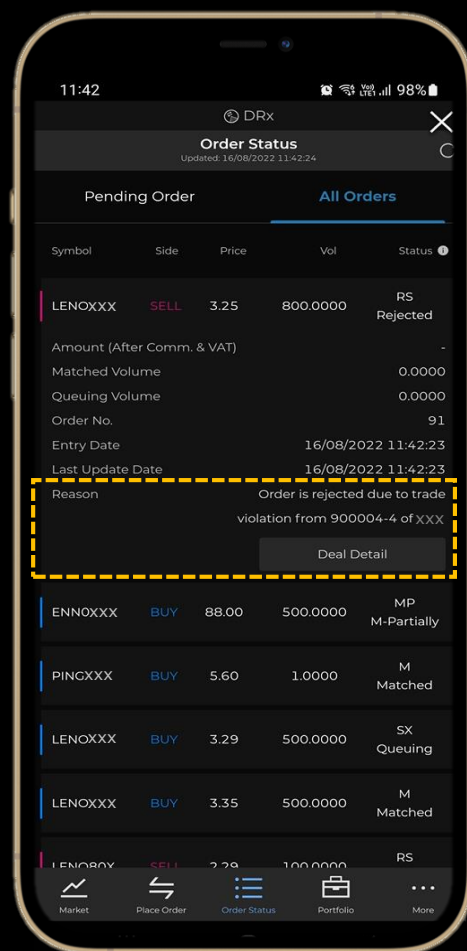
11:42

98%

DRx

Order Status

Updated: 16/08/2022 11:42:24

Pending Order

All Orders

| Symbol | Side | Price | Vol | Status |
|---|---|---|---|---|
| LENOXXX | SELL | 3.25 | 800.0000 | RS Rejected |

Amount (After Comm. & VAT) -

Matched Volume 0.0000

Queuing Volume 0.0000

Order No. 91

Entry Date 16/08/2022 11:42:23

Last Update Date 16/08/2022 11:42:23

Reason Order is rejected due to trade violation from 900004-4 of XXX

Deal Detail

| Symbol | Side | Price | Vol | Status |
|---|---|---|---|---|
| ENN0XXX | BUY | 88.00 | 500.0000 | MP M-Partially |
| PINGXXX | BUY | 5.60 | 1.0000 | M Matched |
| LENOXXX | BUY | 3.29 | 500.0000 | SX Queuing |
| LENOXXX | BUY | 3.35 | 500.0000 | M Matched |
| LENO80X | SELL | 2.29 | 100.0000 | RS |

Market

Place Order

Order Status

Portfolio

More